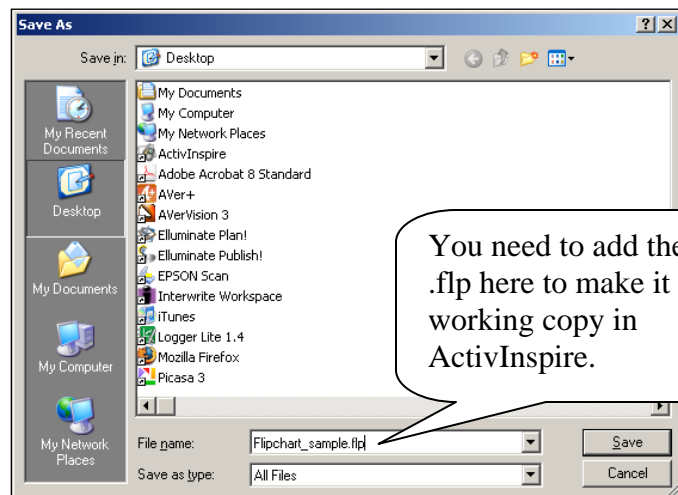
Save As

?
X

Save in: Desktop

My Recent Documents
Desktop
My Documents
My Computer
My Network Places

My Documents
My Computer
My Network Places
ActivInspire
Adobe Acrobat 8 Standard
AVer+
AVerVision 3
Elluminate Plan!
Elluminate Publish!
EPSON Scan
Interwrite Workspace
iTunes
Logger Lite 1.4
Mozilla Firefox
Picasa 3

You need to add the .flp here to make it working copy in ActivInspire.

File name: Flipchart_sample.flp
Save as type: All Files

Save
Cancel